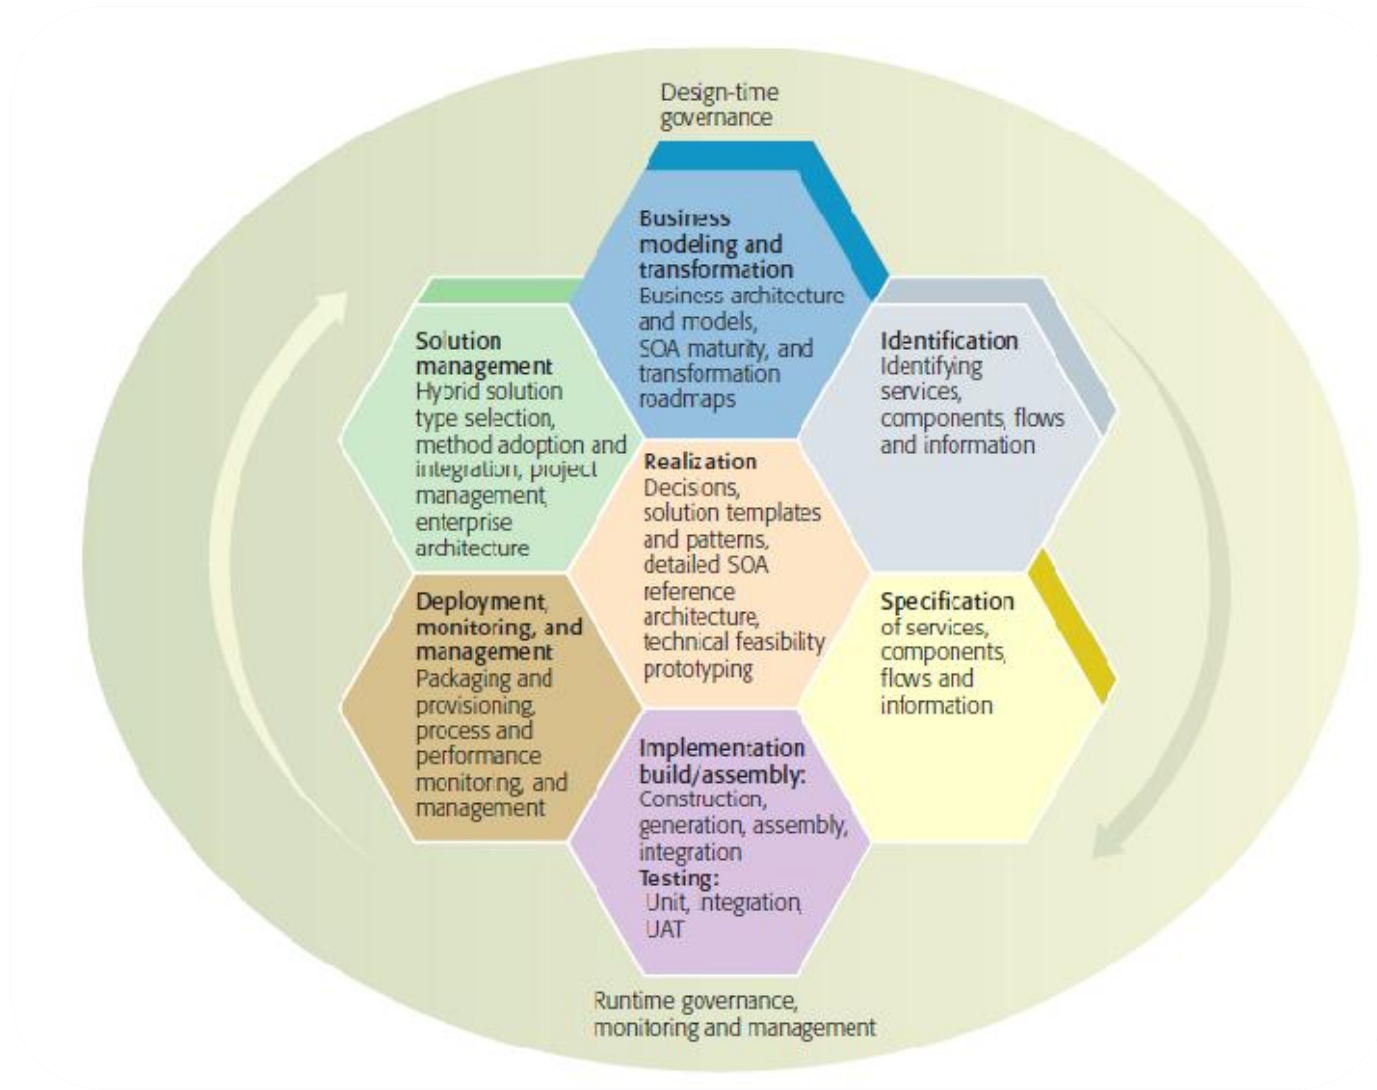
Design-time governance

Business modeling and transformation
Business architecture and models, SOA maturity, and transformation roadmaps

Solution management
Hybrid solution type selection, method adoption and integration, project management, enterprise architecture

Identification
Identifying services, components, flows and information

Realization
Decisions, solution templates and patterns, detailed SOA reference architecture, technical feasibility prototyping

Deployment, monitoring, and management
Packaging and provisioning, process and performance monitoring, and management

Specification
of services, components, flows and information

Implementation build/assembly:
Construction, generation, assembly, integration
Testing:
Unit, ntegration, UAT

Runtime governance, monitoring and management